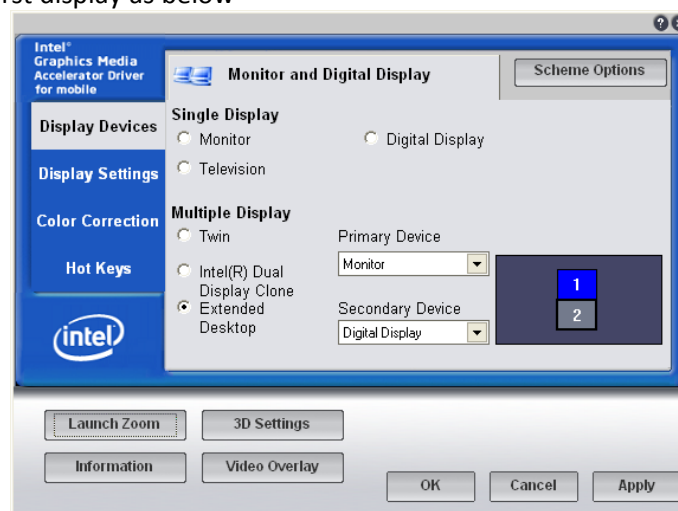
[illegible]st display as below

Intel®
Graphics Media
Accelerator Driver
for mobile

Display Devices
Display Settings
Color Correction
Hot Keys

intel

Monitor and Digital Display

Scheme Options

Single Display
Monitor
Digital Display
Television

Multiple Display
Twin
Intel(R) Dual Display Clone
Extended Desktop

Primary Device
Monitor

Secondary Device
Digital Display

1
2

Launch Zoom
3D Settings
Information
Video Overlay
OK
Cancel
Apply